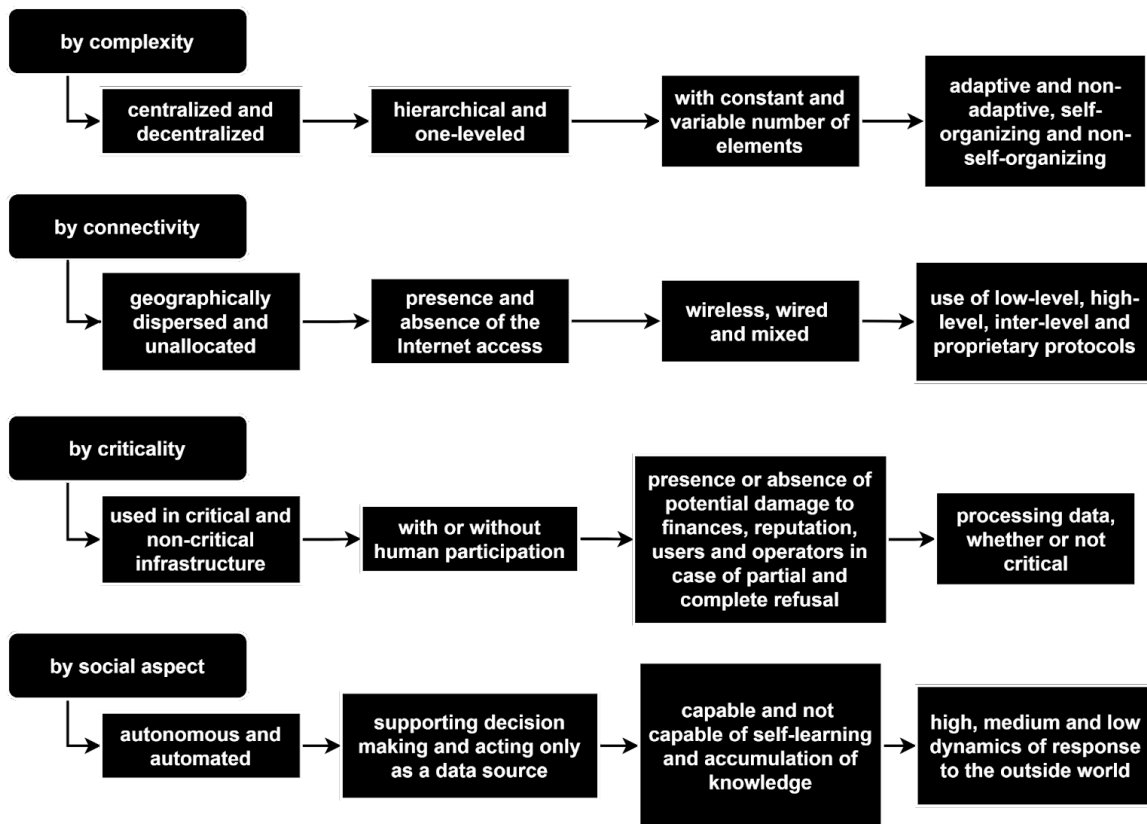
by complexity

centralized and decentralized

hierarchical and one-leveled

with constant and variable number of elements

adaptive and non-adaptive, self-organizing and non-self-organizing

by connectivity

geographically dispersed and unallocated

presence and absence of the Internet access

wireless, wired and mixed

use of low-level, high-level, inter-level and proprietary protocols

by criticality

used in critical and non-critical infrastructure

with or without human participation

presence or absence of potential damage to finances, reputation, users and operators in case of partial and complete refusal

processing data, whether or not critical

by social aspect

autonomous and automated

supporting decision making and acting only as a data source

capable and not capable of self-learning and accumulation of knowledge

high, medium and low dynamics of response to the outside world